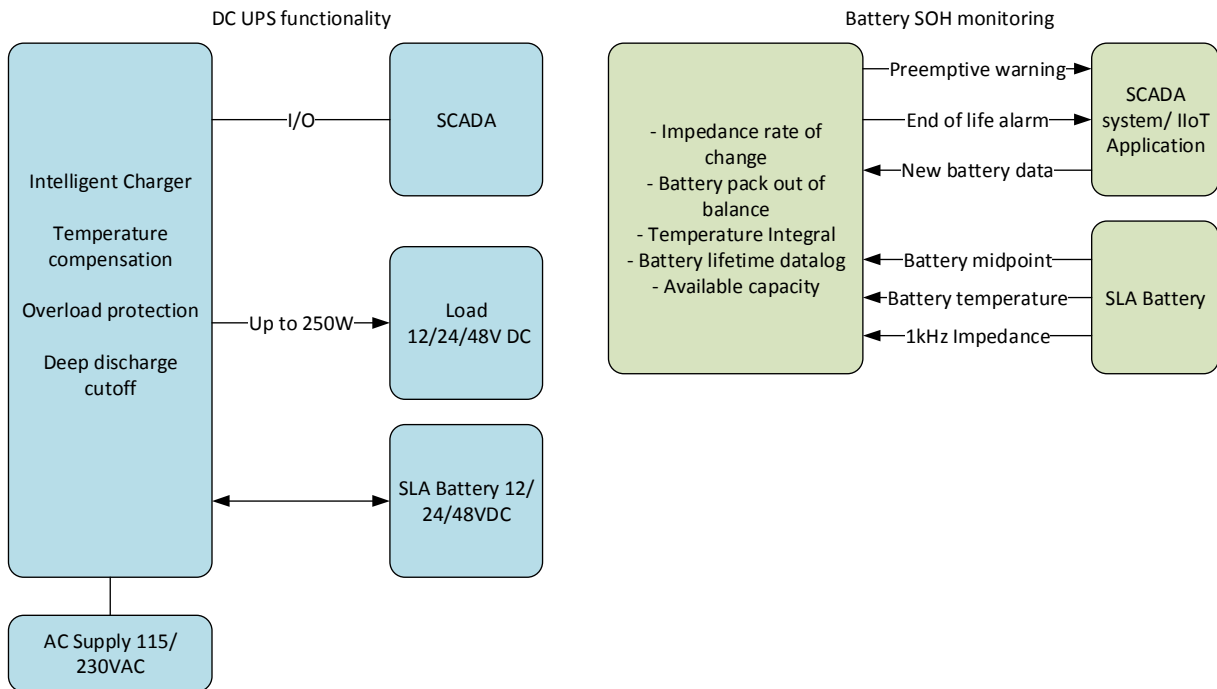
DC UPS functionality

Intelligent Charger

Temperature compensation

Overload protection

Deep discharge cutoff

I/O

SCADA

Up to 250W

Load 12/24/48V DC

SLA Battery 12/ 24/48VDC

AC Supply 115/ 230VAC

Battery SOH monitoring

- Impedance rate of change
- Battery pack out of balance
- Temperature Integral
- Battery lifetime datalog
- Available capacity

Preemptive warning

End of life alarm

New battery data

SCADA system/ IIoT Application

Battery midpoint

Battery temperature

1kHz Impedance

SLA Battery